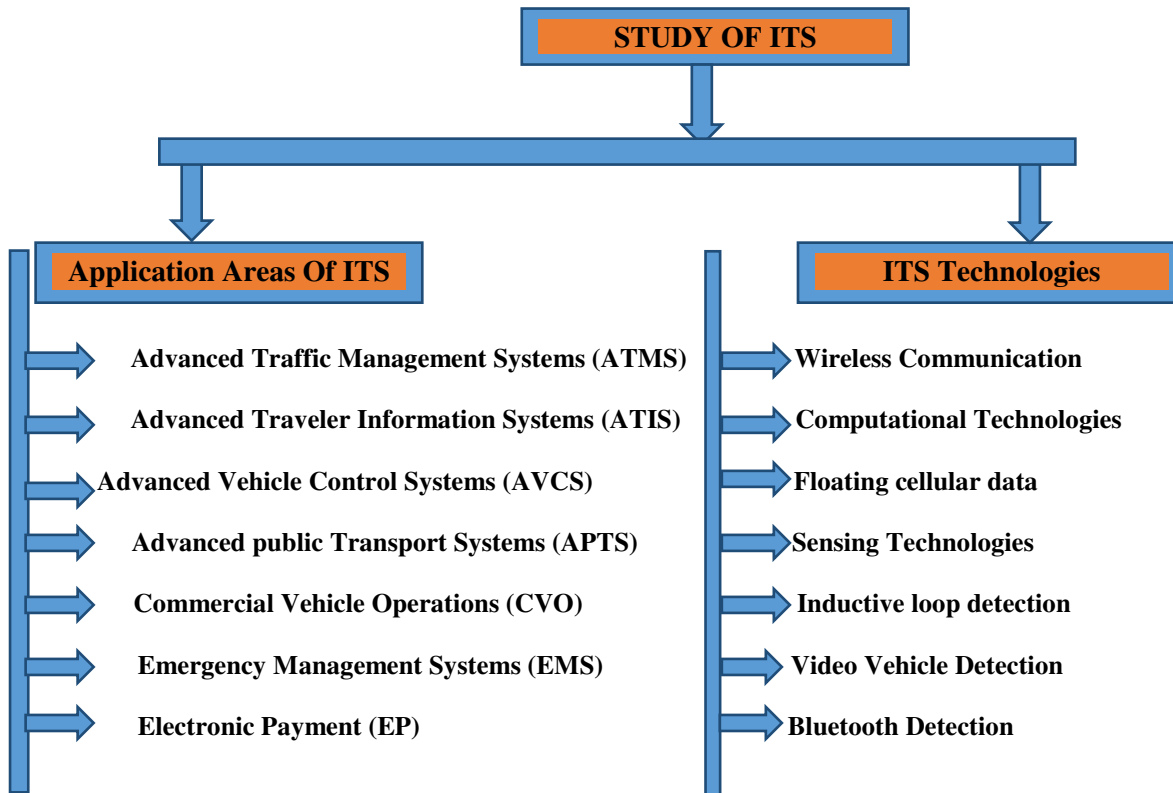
STUDY OF ITS

Application Areas Of ITS

Advanced Traffic Management Systems (ATMS)

Advanced Traveler Information Systems (ATIS)

Advanced Vehicle Control Systems (AVCS)

Advanced public Transport Systems (APTS)

Commercial Vehicle Operations (CVO)

Emergency Management Systems (EMS)

Electronic Payment (EP)

ITS Technologies

Wireless Communication

Computational Technologies

Floating cellular data

Sensing Technologies

Inductive loop detection

Video Vehicle Detection

Bluetooth Detection